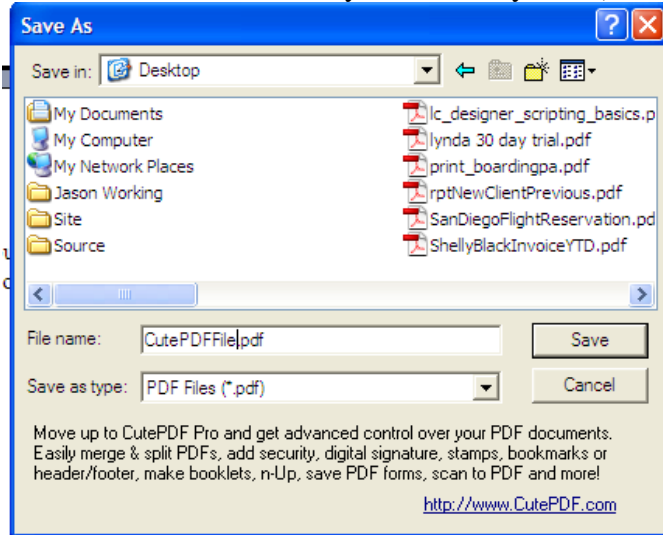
Save As

Save in: Desktop

My Documents
My Computer
My Network Places
Jason Working
Site
Source
lc_designer_scripting_basics.p
lynda 30 day trial.pdf
print_boardingpa.pdf
rptNewClientPrevious.pdf
SanDiegoFlightReservation.pd
ShellyBlackInvoiceYTD.pdf

File name: CutePDFFile.pdf
Save as type: PDF Files (*.pdf)
Save
Cancel

Move up to CutePDF Pro and get advanced control over your PDF documents. Easily merge & split PDFs, add security, digital signature, stamps, bookmarks or header/footer, make booklets, n-Up, save PDF forms, scan to PDF and more!

http://www.CutePDF.com